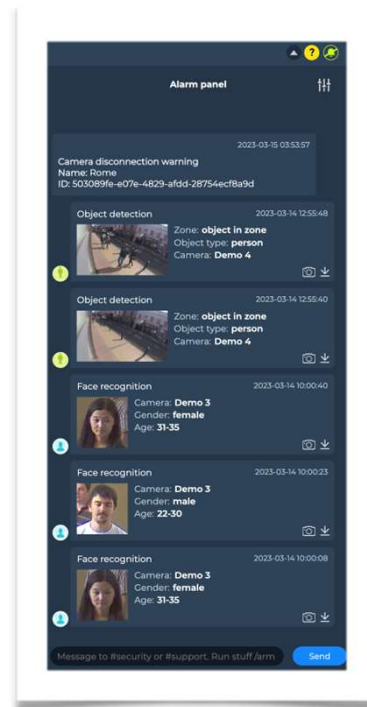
Alarm panel

2023-03-15 03:53:57
Camera disconnection warning
Name: Rome
ID: 503089fe-e07e-4829-afdd-28754ecf8a9d

Object detection 2023-03-14 12:55:48
Zone: object in zone
Object type: person
Camera: Demo 4

Object detection 2023-03-14 12:55:40
Zone: object in zone
Object type: person
Camera: Demo 4

Face recognition 2023-03-14 10:00:40
Camera: Demo 3
Gender: female
Age: 31-35

Face recognition 2023-03-14 10:00:23
Camera: Demo 3
Gender: male
Age: 22-30

Face recognition 2023-03-14 10:00:08
Camera: Demo 3
Gender: female
Age: 31-35

Message to #security or #support. Run stuff /arm
Send